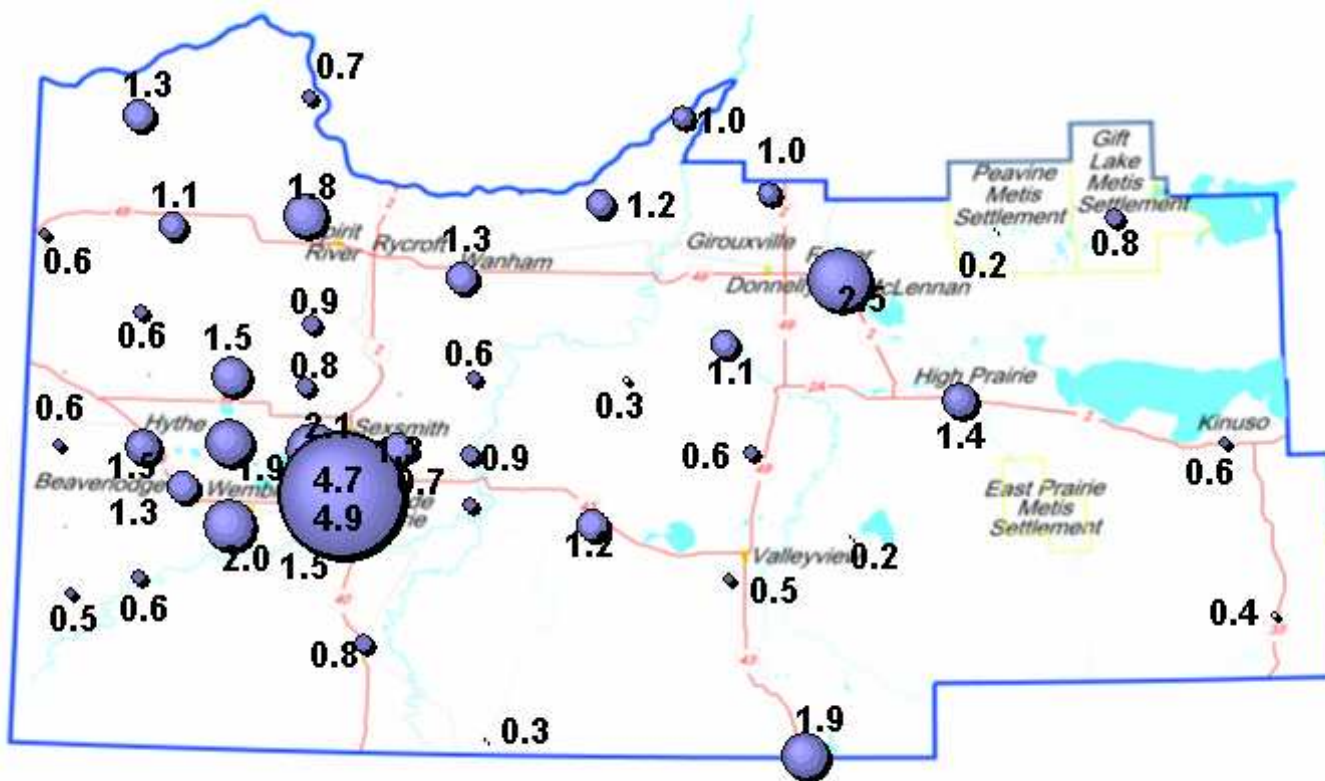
1.3
0.7
1.0
1.0
Gift Lake Metis Settlement
Peavine Metis Settlement
1.1
1.8
1.2
0.8
0.6
Spirit River
Rycroft
1.3
Wanham
Girouxville
Falher
0.2
Donnelly
McLennan
2.5
0.9
0.6
1.5
0.8
0.6
1.1
High Prairie
0.6
0.3
Hythe
2.1
Sexsmith
1.4
1.3
0.9
Kinuso
1.5
1.9
0.6
0.6
Beaverlodge
Wembley
4.7
4.9
0.7
East Prairie Metis Settlement
1.3
2.0
1.5
1.2
Valleyview
0.2
0.5
0.6
0.5
0.4
0.8
0.3
1.9